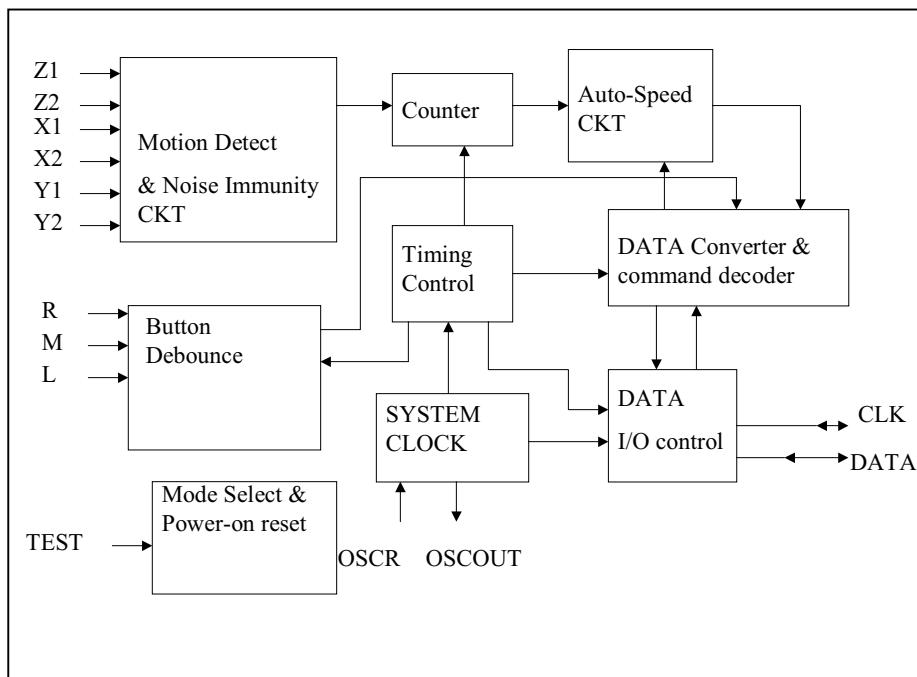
Z1
Z2
X1
X2
Y1
Y2

Motion Detect & Noise Immunity CKT

Counter

Auto-Speed CKT

Timing Control

DATA Converter & command decoder

R
M
L

Button Debounce

SYSTEM CLOCK

DATA I/O control

CLK
DATA

Mode Select & Power-on reset

TEST

OSCR
OSCOUT